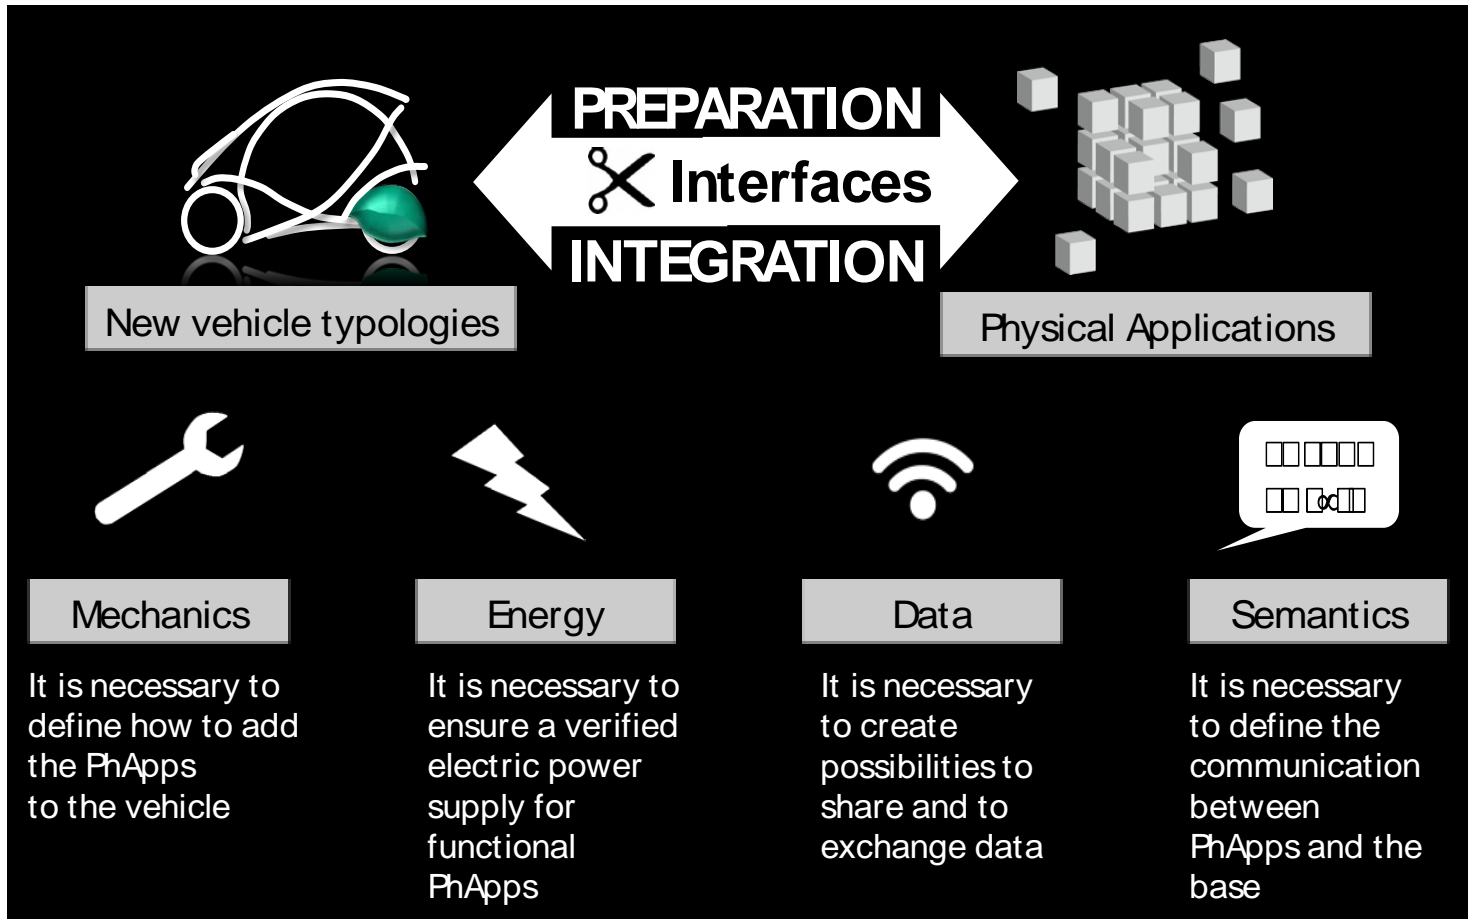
PREPARATION
Interfaces
INTEGRATION

New vehicle typologies

Physical Applications

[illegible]

Mechanics

It is necessary to define how to add the PhApps to the vehicle

Energy

It is necessary to ensure a verified electric power supply for functional PhApps

Data

It is necessary to create possibilities to share and to exchange data

Semantics

It is necessary to define the communication between PhApps and the base